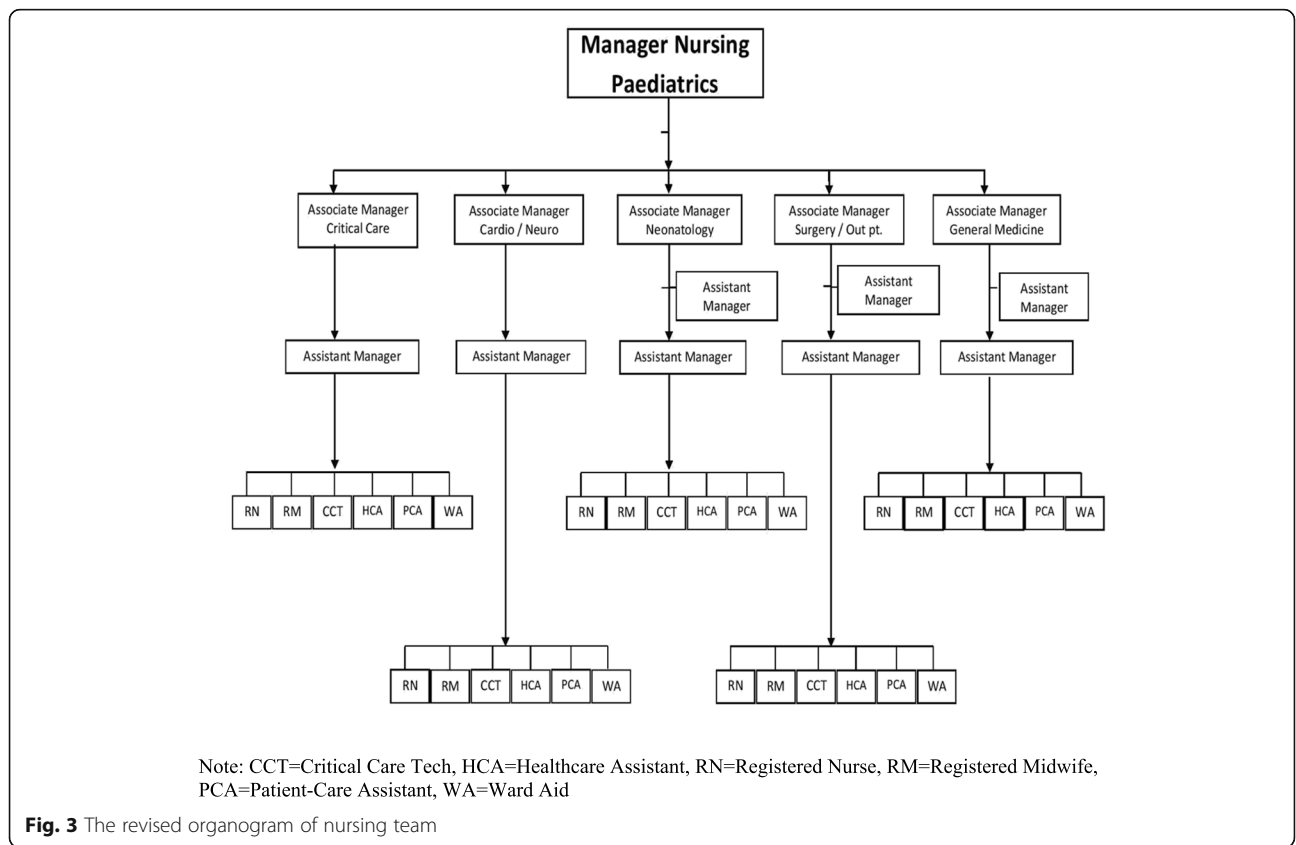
Manager Nursing Paediatrics

Associate Manager Critical Care

Associate Manager Cardio / Neuro

Associate Manager Neonatology

Associate Manager Surgery / Out pt.

Associate Manager General Medicine

Assistant Manager

Assistant Manager

Assistant Manager

Assistant Manager

Assistant Manager

Assistant Manager

Assistant Manager

Assistant Manager

RN RM CCT HCA PCA WA

RN RM CCT HCA PCA WA

RN RM CCT HCA PCA WA

RN RM CCT HCA PCA WA

RN RM CCT HCA PCA WA

Note: CCT=Critical Care Tech, HCA=Healthcare Assistant, RN=Registered Nurse, RM=Registered Midwife, PCA=Patient-Care Assistant, WA=Ward Aid

Fig. 3 The revised organogram of nursing team